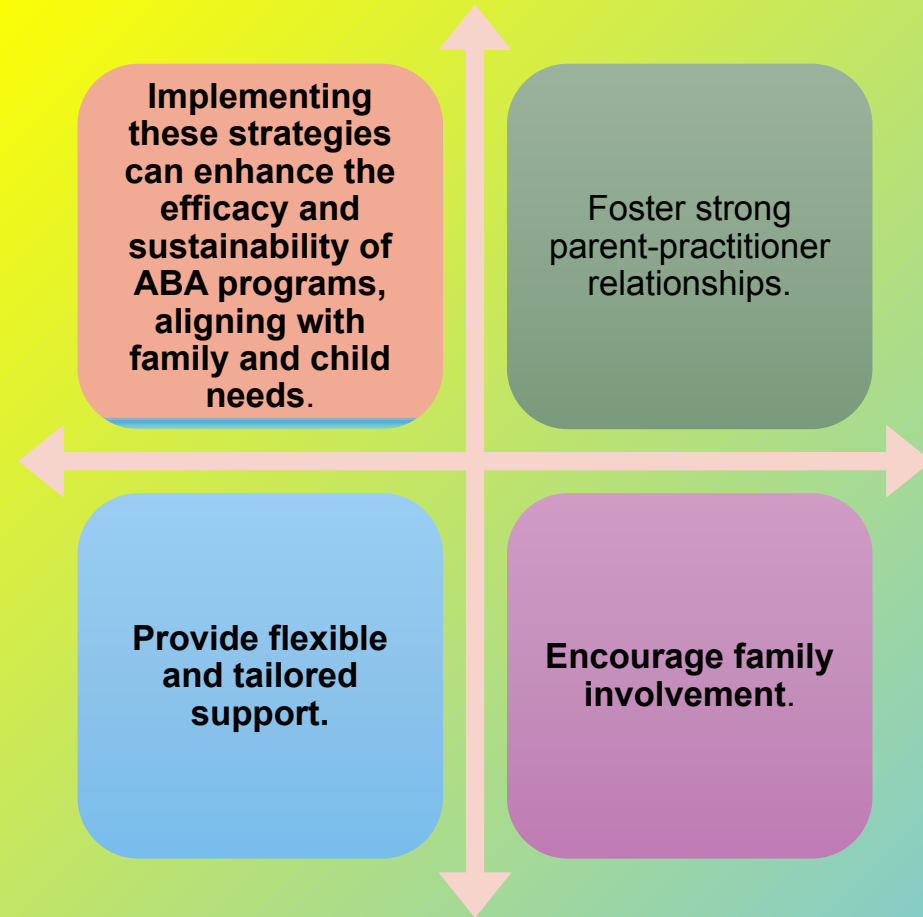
Implementing these strategies can enhance the efficacy and sustainability of ABA programs, aligning with family and child needs.

Foster strong parent-practitioner relationships.

Provide flexible and tailored support.

Encourage family involvement.